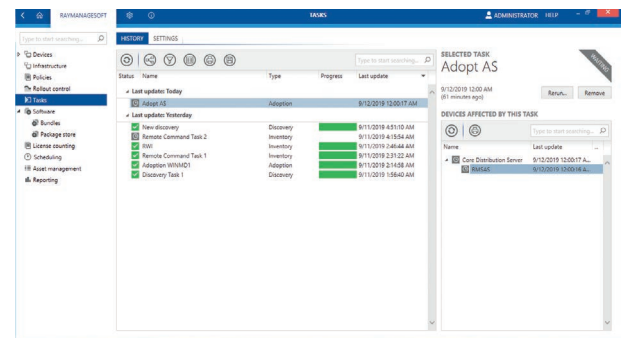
RAYMANAGESOFT

TASKS

ADMINISTRATOR HELP

Type to start searching...

Devices
Infrastructure
Policies
Rollout control
Tasks
Software
Bundles
Package store
License counting
Scheduling
Asset management
Reporting

HISTORY SETTINGS

Type to start searching...

| Status | Name | Type | Progress | Last update |
|---|---|---|---|---|
| | Last update: Today | | | |
| | Adopt AS | Adoption | | 9/12/2019 12:00:17 AM |
| | Last update: Yesterday | | | |
| | New discovery | Discovery | | 9/11/2019 4:51:10 AM |
| | Remote Command Task 2 | Inventory | | 9/11/2019 4:19:54 AM |
| | RWI | Inventory | | 9/11/2019 2:46:44 AM |
| | Remote Command Task 1 | Inventory | | 9/11/2019 2:31:22 AM |
| | Adoption WINMD1 | Adoption | | 9/11/2019 2:14:58 AM |
| | Discovery Task 1 | Discovery | | 9/11/2019 1:56:40 AM |

SELECTED TASK
WAITING
Adopt AS
9/12/2019 12:00 AM
(61 minutes ago)
Rerun... Remove

DEVICES AFFECTED BY THIS TASK

Type to start searching...

| Name | Last update |
|---|---|
| Core Distribution Server | 9/12/2019 12:00:17 A... |
| RMSAS | 9/12/2019 12:00:16 A... |